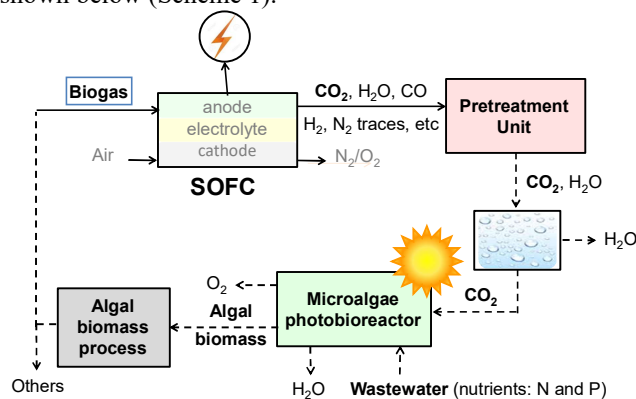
shown below (Scheme 1).

Biogas

anode
electrolyte
cathode

Air

SOFC

$CO_2$, $H_2O$, CO
$H_2$, $N_2$ traces, etc

$N_2/O_2$

Pretreatment Unit

$CO_2$, $H_2O$

$H_2O$

$CO_2$

$O_2$

Algal biomass

Microalgae photobioreactor

Algal biomass process

Others

$H_2O$

Wastewater (nutrients: N and P)